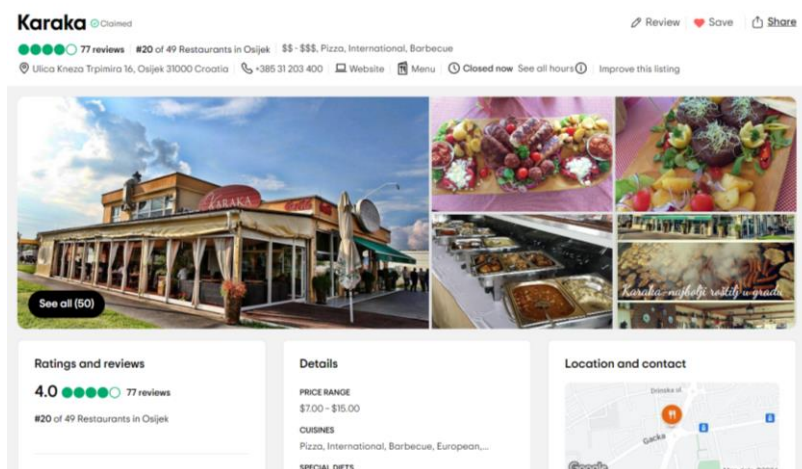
Karaka Claimed

Review Save Share

77 reviews #20 of 49 Restaurants in Osijek $$ - $$$, Pizza, International, Barbecue

Ulica Kneza Trpimira 16, Osijek 31000 Croatia +385 31 203 400 Website Menu Closed now See all hours Improve this listing

KARAKA

See all (50)

Karaka - najbolji roštilj u gradu

Ratings and reviews

4.0 77 reviews

#20 of 49 Restaurants in Osijek

Details

PRICE RANGE

$7.00 - $15.00

CUISINES

Pizza, International, Barbecue, European,...

SPECIAL DIETS

Location and contact

Drinska ul.

Gacka

Google